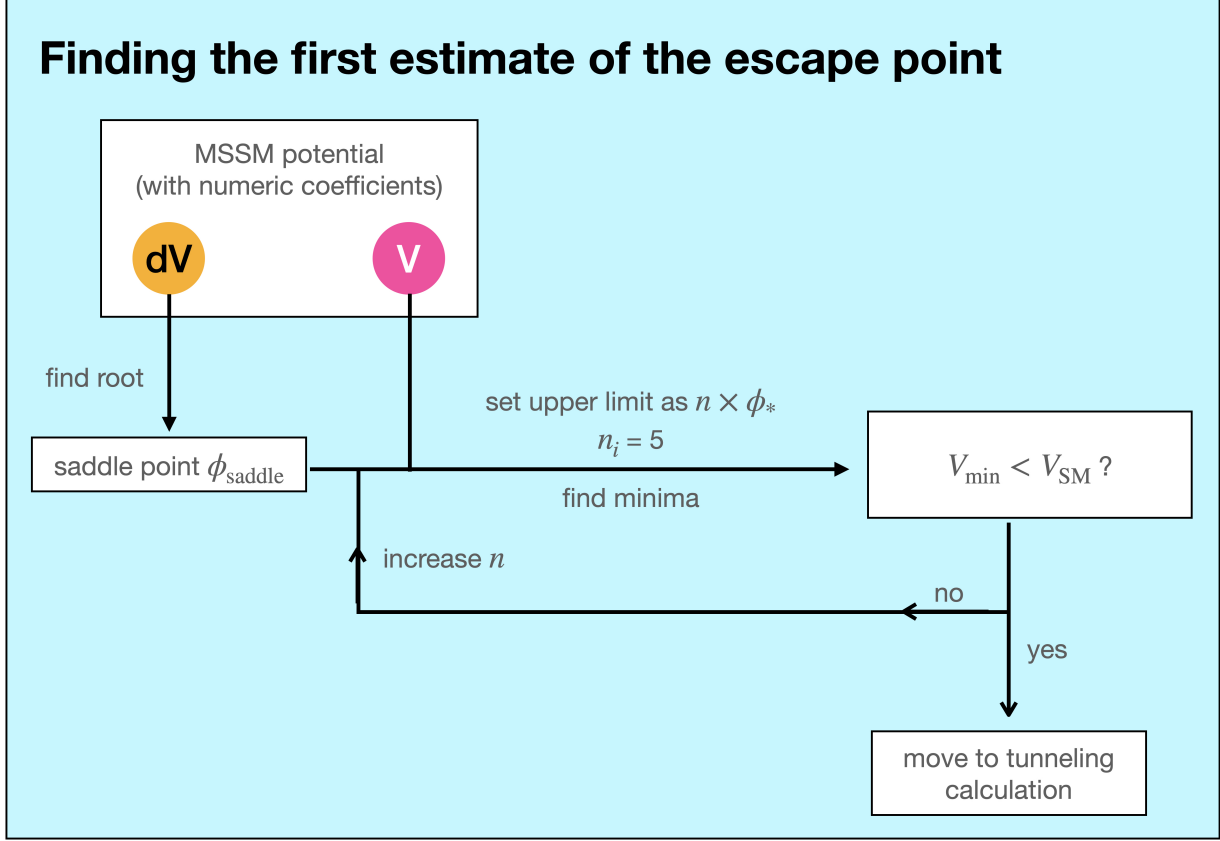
Finding the first estimate of the escape point

MSSM potential
(with numeric coefficients)

dV

V

find root

saddle point $\phi_{\text{saddle}}$

set upper limit as $n \times \phi_*$

$n_i = 5$

find minima

$V_{\text{min}} < V_{\text{SM}}$ ?

increase $n$

no

yes

move to tunneling calculation